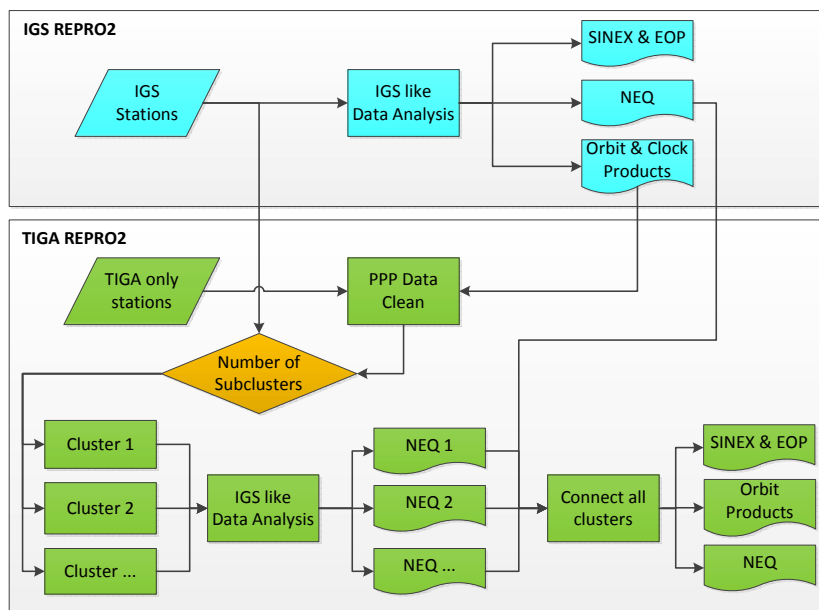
IGS REPRO2

IGS Stations

IGS like Data Analysis

SINEX & EOP

NEQ

Orbit & Clock Products

TIGA REPRO2

TIGA only stations

PPP Data Clean

Number of Subclusters

Cluster 1

Cluster 2

Cluster ...

IGS like Data Analysis

NEQ 1

NEQ 2

NEQ ...

Connect all clusters

SINEX & EOP

Orbit Products

NEQ